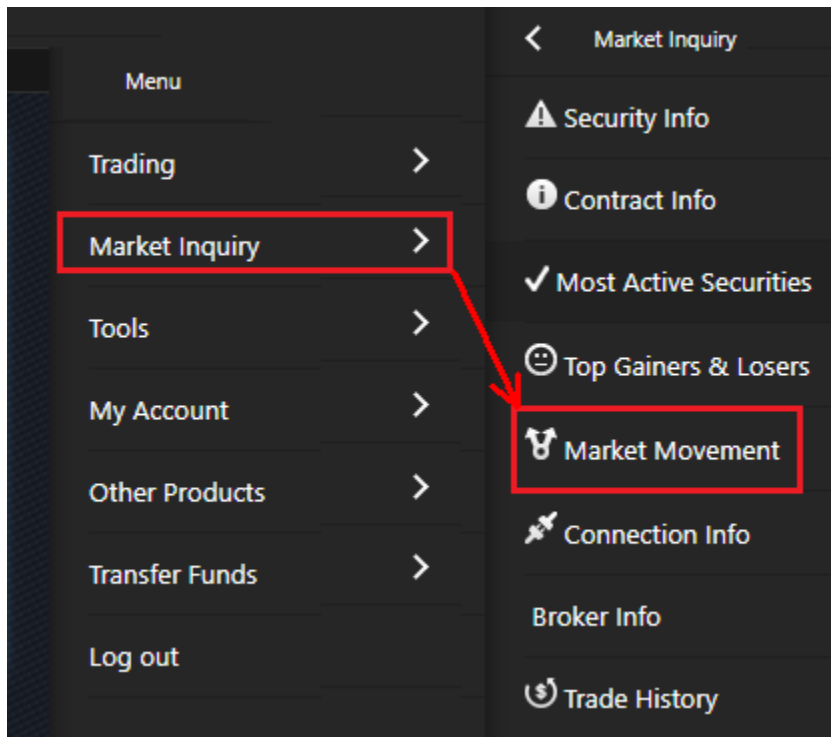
Menu

Trading

Market Inquiry

Tools

My Account

Other Products

Transfer Funds

Log out

Market Inquiry

Security Info

Contract Info

Most Active Securities

Top Gainers & Losers

Market Movement

Connection Info

Broker Info

Trade History